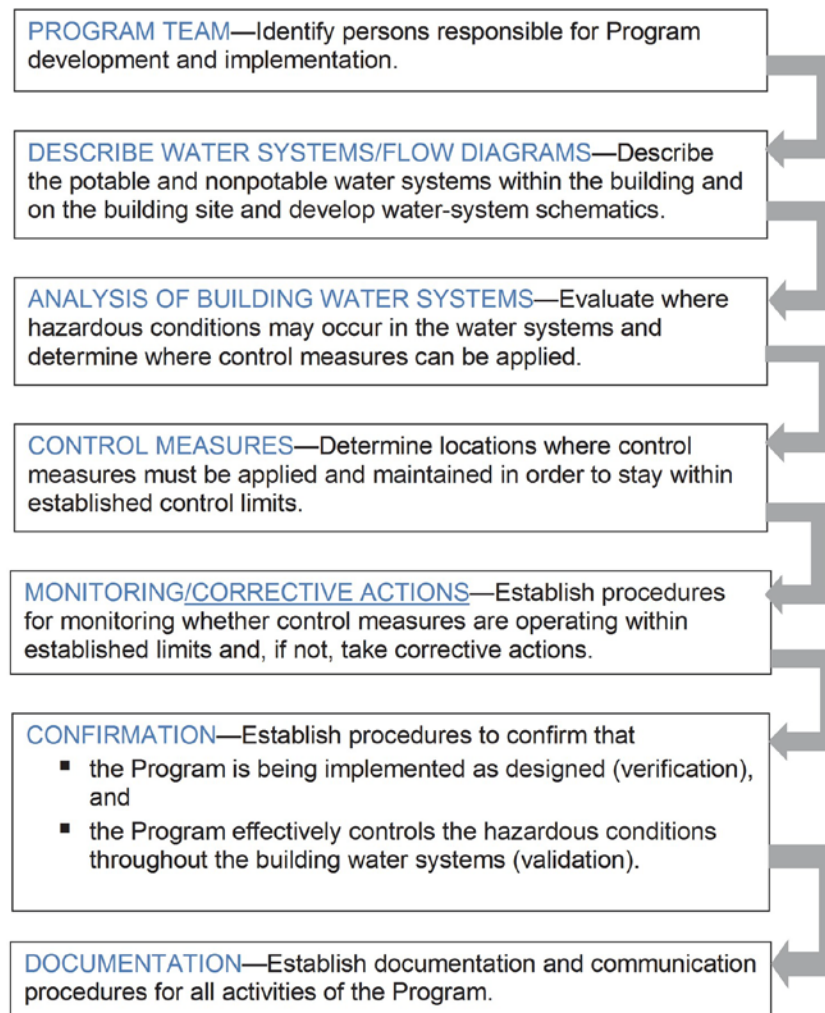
PROGRAM TEAM—Identify persons responsible for Program development and implementation.

DESCRIBE WATER SYSTEMS/FLOW DIAGRAMS—Describe the potable and nonpotable water systems within the building and on the building site and develop water-system schematics.

ANALYSIS OF BUILDING WATER SYSTEMS—Evaluate where hazardous conditions may occur in the water systems and determine where control measures can be applied.

CONTROL MEASURES—Determine locations where control measures must be applied and maintained in order to stay within established control limits.

MONITORING/CORRECTIVE ACTIONS—Establish procedures for monitoring whether control measures are operating within established limits and, if not, take corrective actions.

CONFIRMATION—Establish procedures to confirm that
▪ the Program is being implemented as designed (verification), and
▪ the Program effectively controls the hazardous conditions throughout the building water systems (validation).

DOCUMENTATION—Establish documentation and communication procedures for all activities of the Program.